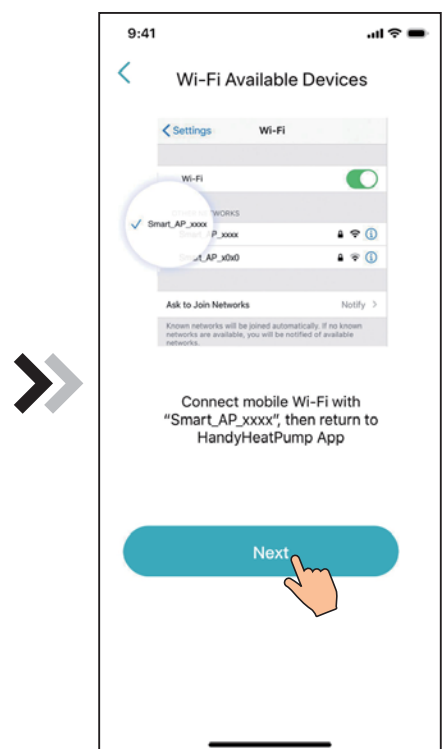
9:41

Wi-Fi Available Devices

Settings Wi-Fi

Wi-Fi

WORKS

Smart_AP_xxxx

AP_xxxx

_AP_x0x0

Ask to Join Networks Notify

Known networks will be joined automatically. If no known networks are available, you will be notified of available networks.

Connect mobile Wi-Fi with "Smart_AP_xxxx", then return to HandyHeatPump App

Next